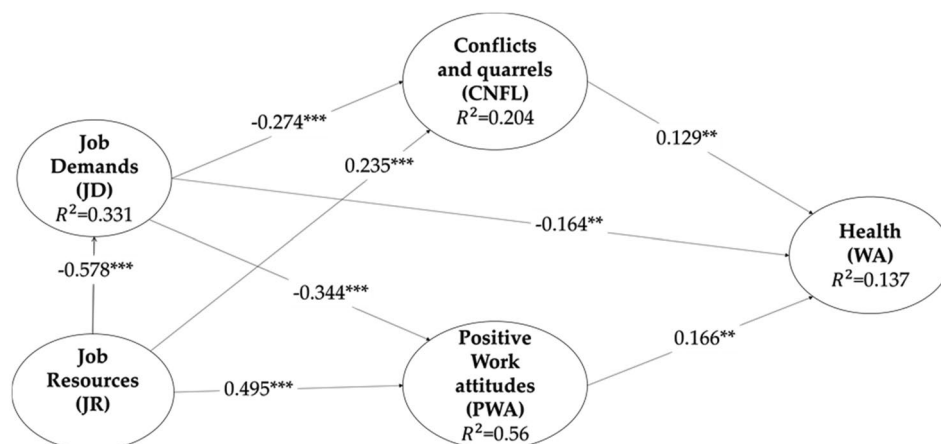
Conflicts and quarrels (CNFL)
$R^2$=0.204

Job Demands (JD)
$R^2$=0.331

-0.274***

0.235***

0.129**

-0.164**

Health (WA)
$R^2$=0.137

-0.578***

-0.344***

Job Resources (JR)

0.495***

Positive Work attitudes (PWA)
$R^2$=0.56

0.166**